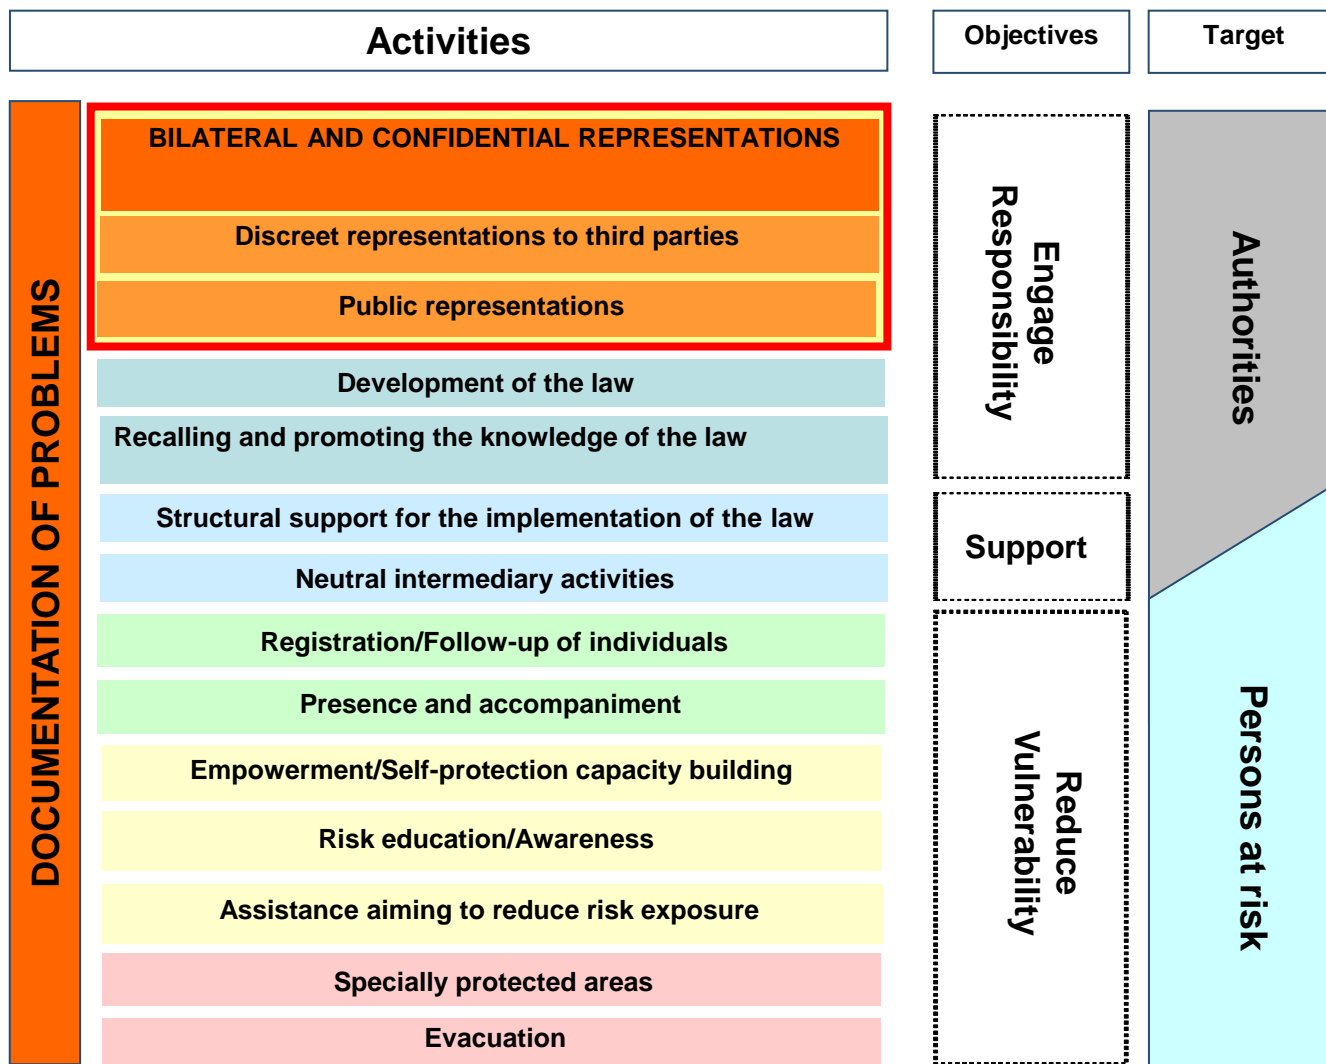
Activities

Objectives

Target

DOCUMENTATION OF PROBLEMS

BILATERAL AND CONFIDENTIAL REPRESENTATIONS

Discreet representations to third parties

Public representations

Development of the law

Recalling and promoting the knowledge of the law

Structural support for the implementation of the law

Neutral intermediary activities

Registration/Follow-up of individuals

Presence and accompaniment

Empowerment/Self-protection capacity building

Risk education/Awareness

Assistance aiming to reduce risk exposure

Specially protected areas

Evacuation

Engage Responsibility

Support

Reduce Vulnerability

Authorities

Persons at risk